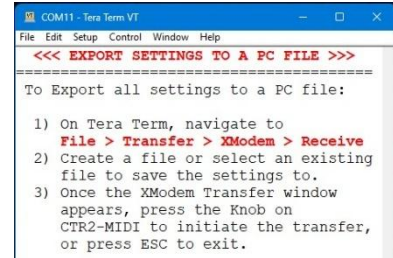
COM11 - Tera Term VT

File Edit Setup Control Window Help

<<< EXPORT SETTINGS TO A PC FILE >>>

================================

To Export all settings to a PC file:

1) On Tera Term, navigate to File > Transfer > XModem > Receive
2) Create a file or select an existing file to save the settings to.
3) Once the XModem Transfer window appears, press the Knob on CTR2-MIDI to initiate the transfer, or press ESC to exit.